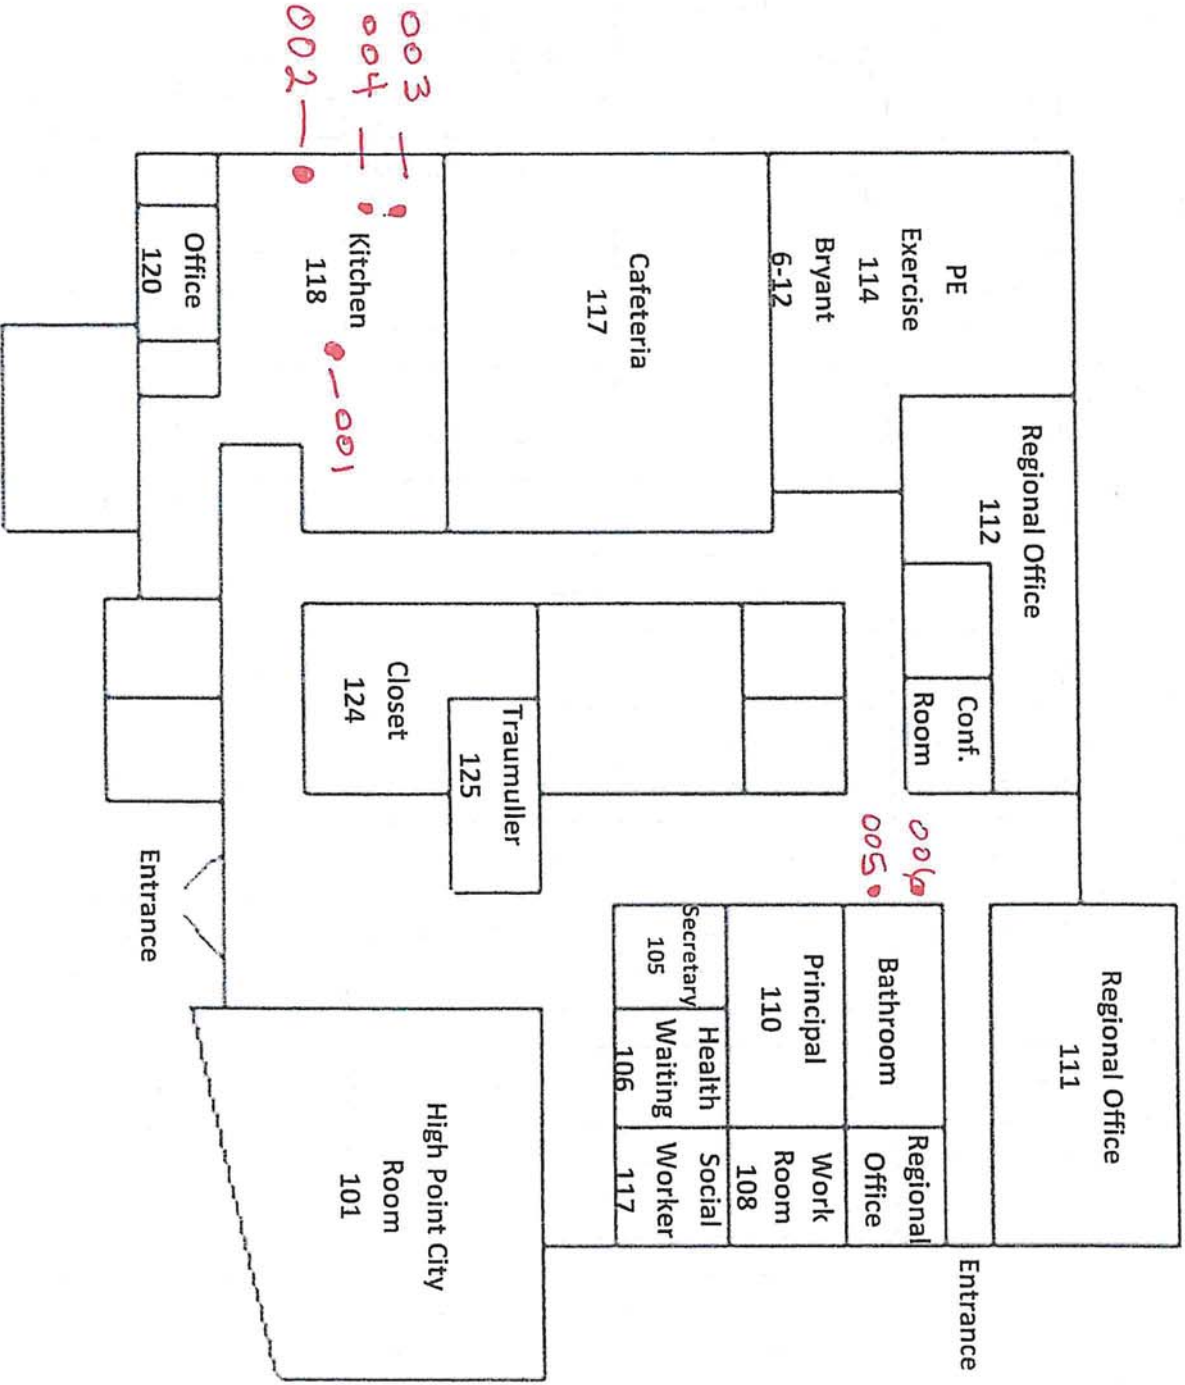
003
004
002

PE
Exercise
114
Bryant
6-12

Cafeteria
117

Kitchen
118

001

Office
120

Regional Office
112

Conf.
Room

Closet
124

Traumuller
125

006
005

Entrance

Regional Office
111

Bathroom

Principal
110

Secretary
105

Health
Waiting
106

Regional
Office

Work
Room
108

Social
Worker
117

High Point City
Room
101

Entrance